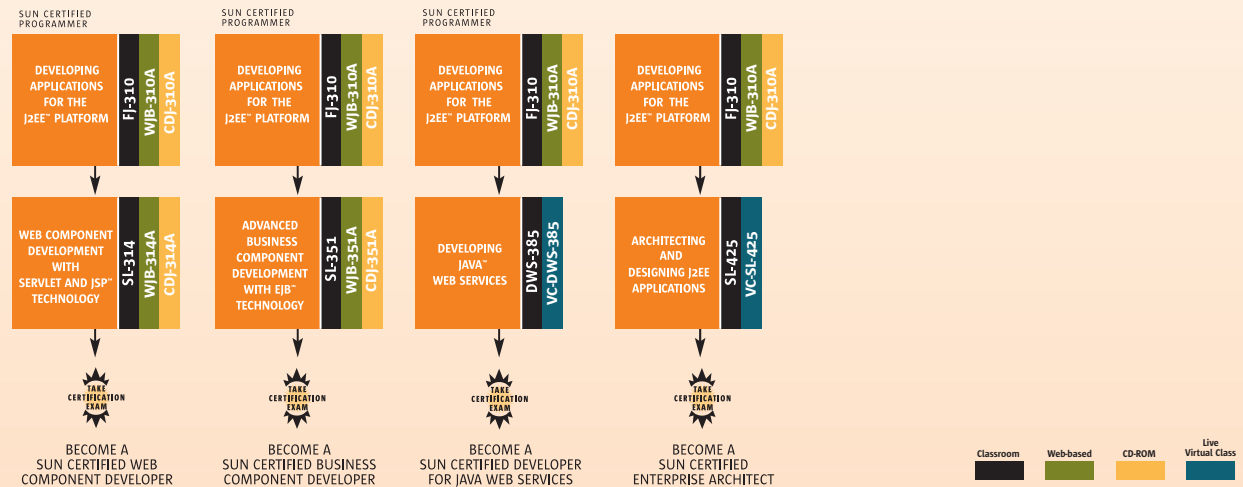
SUN CERTIFIED PROGRAMMER

DEVELOPING APPLICATIONS FOR THE J2EE™ PLATFORM

FJ-310

WJB-310A

CDJ-310A

WEB COMPONENT DEVELOPMENT WITH SERVLET AND JSP™ TECHNOLOGY

SL-314

WJB-314A

CDJ-314A

TAKE CERTIFICATION EXAM

BECOME A SUN CERTIFIED WEB COMPONENT DEVELOPER

SUN CERTIFIED PROGRAMMER

DEVELOPING APPLICATIONS FOR THE J2EE™ PLATFORM

FJ-310

WJB-310A

CDJ-310A

ADVANCED BUSINESS COMPONENT DEVELOPMENT WITH EJB™ TECHNOLOGY

SL-351

WJB-351A

CDJ-351A

TAKE CERTIFICATION EXAM

BECOME A SUN CERTIFIED BUSINESS COMPONENT DEVELOPER

SUN CERTIFIED PROGRAMMER

DEVELOPING APPLICATIONS FOR THE J2EE™ PLATFORM

FJ-310

WJB-310A

CDJ-310A

DEVELOPING JAVA™ WEB SERVICES

DWS-385

VC-DWS-385

TAKE CERTIFICATION EXAM

BECOME A SUN CERTIFIED DEVELOPER FOR JAVA WEB SERVICES

DEVELOPING APPLICATIONS FOR THE J2EE™ PLATFORM

FJ-310

WJB-310A

CDJ-310A

ARCHITECTING AND DESIGNING J2EE APPLICATIONS

SL-425

VC-SL-425

TAKE CERTIFICATION EXAM

BECOME A SUN CERTIFIED ENTERPRISE ARCHITECT

Classroom

Web-based

CD-ROM

Live Virtual Class